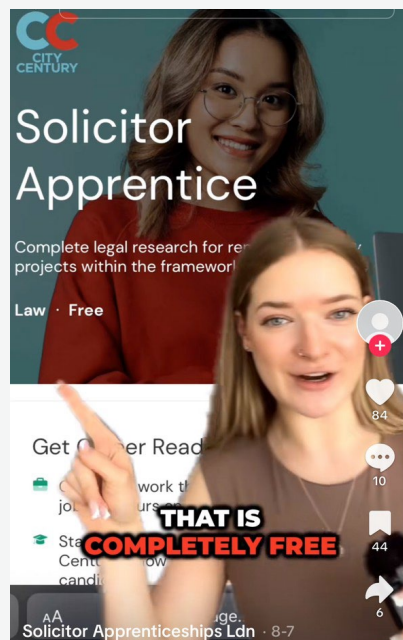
CC
CITY CENTURY

Solicitor Apprentice

Complete legal research for re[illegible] projects within the framework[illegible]

Law · Free

Get C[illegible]er Read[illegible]

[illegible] work th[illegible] jo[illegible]urs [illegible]

Sta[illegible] Cent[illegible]ow candi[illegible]

THAT IS
COMPLETELY FREE

84
10
44
6

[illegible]ge.
Solicitor Apprenticeships Ldn · 8-7